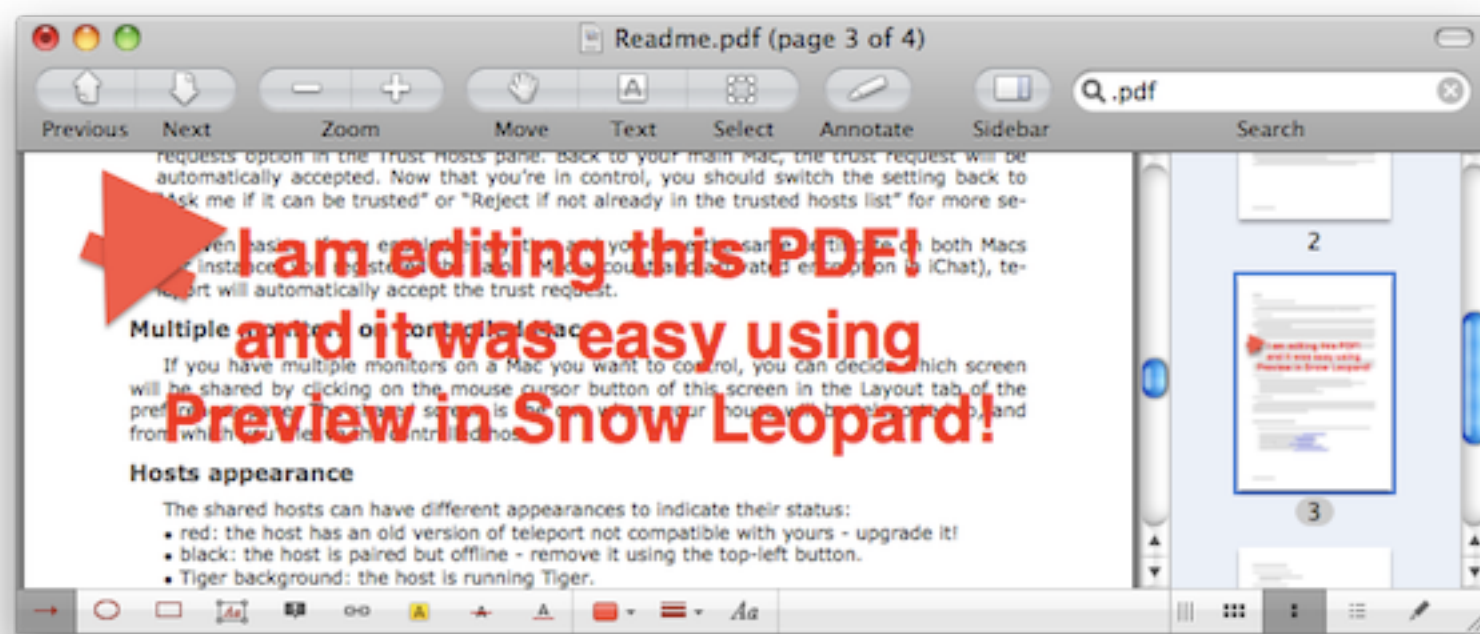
Readme.pdf (page 3 of 4)

Previous Next Zoom Move Text Select Annotate Sidebar Search

.pdf

requests option in the Trust Hosts pane. Back to your main Mac, the trust request will be automatically accepted. Now that you're in control, you should switch the setting back to "Ask me if it can be trusted" or "Reject if not already in the trusted hosts list" for more se-

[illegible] both Macs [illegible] iChat), teleport will automatically accept the trust request.

I am editing this PDF! and it was easy using Preview in Snow Leopard!

Multiple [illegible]

If you have multiple monitors on a Mac you want to control, you can decide which screen will be shared by clicking on the mouse cursor button of this screen in the Layout tab of the pref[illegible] and from which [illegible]

Hosts appearance

The shared hosts can have different appearances to indicate their status:
• red: the host has an old version of teleport not compatible with yours - upgrade it!
• black: the host is paired but offline - remove it using the top-left button.
• Tiger background: the host is running Tiger.

2

3

Aa